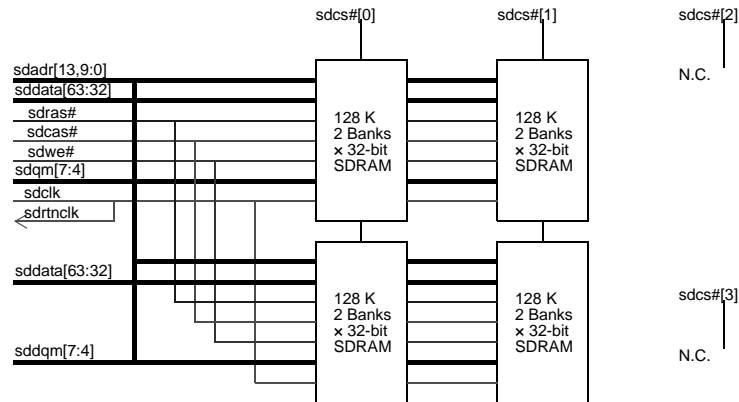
sdcs#[0]

sdcs#[1]

sdcs#[2]

N.C.

sdadr[13,9:0]

sddata[63:32]

sdras#

sdcas#

sdwe#

sdqm[7:4]

sdclk

sdrtnclk

128 K
2 Banks
× 32-bit
SDRAM

128 K
2 Banks
× 32-bit
SDRAM

sddata[63:32]

sddqm[7:4]

128 K
2 Banks
× 32-bit
SDRAM

128 K
2 Banks
× 32-bit
SDRAM

sdcs#[3]

N.C.